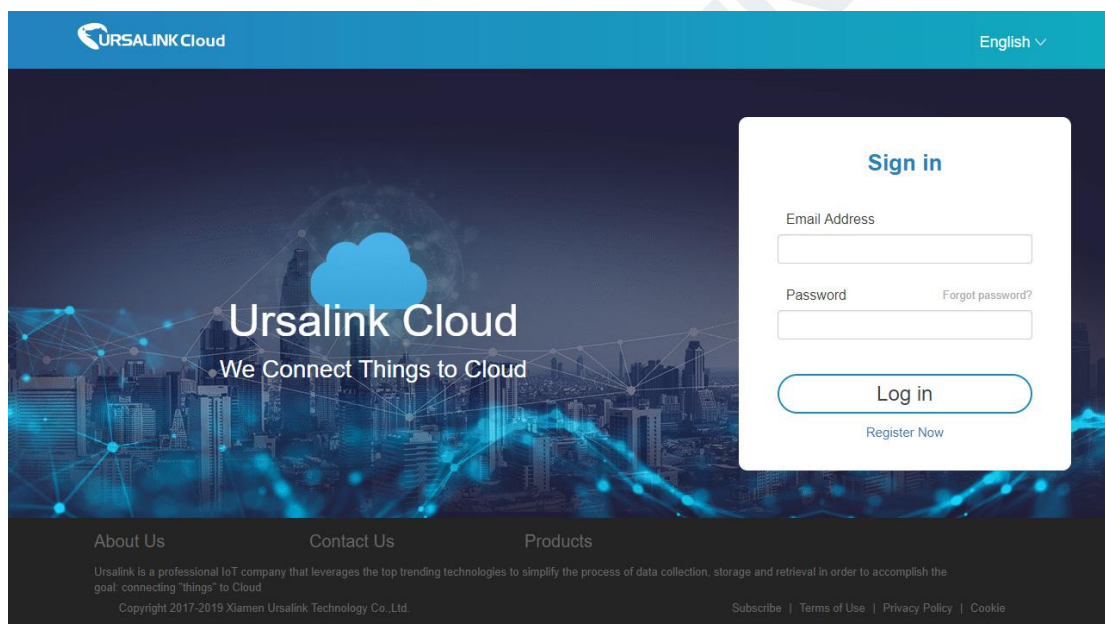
URSALINK Cloud

English

Ursalink Cloud

We Connect Things to Cloud

Sign in

Email Address

Password

Forgot password?

Log in

Register Now

About Us

Contact Us

Products

Ursalink is a professional IoT company that leverages the top trending technologies to simplify the process of data collection, storage and retrieval in order to accomplish the goal: connecting "things" to Cloud

Copyright 2017-2019 Xiamen Ursalink Technology Co.,Ltd.

Subscribe | Terms of Use | Privacy Policy | Cookie